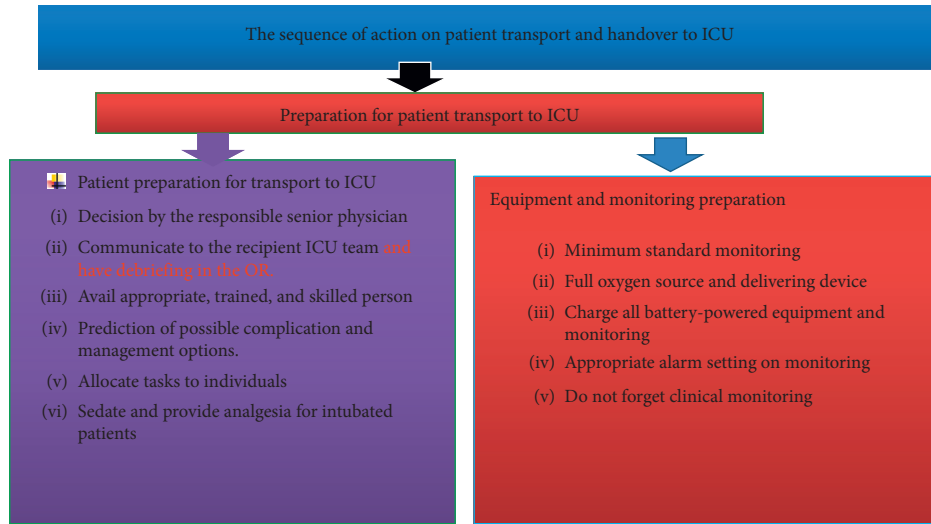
The sequence of action on patient transport and handover to ICU

Preparation for patient transport to ICU

Patient preparation for transport to ICU

(i) Decision by the responsible senior physician

(ii) Communicate to the recipient ICU team and have debriefing in the OR

(iii) Avail appropriate, trained, and skilled person

(iv) Prediction of possible complication and management options.

(v) Allocate tasks to individuals

(vi) Sedate and provide analgesia for intubated patients

Equipment and monitoring preparation

(i) Minimum standard monitoring

(ii) Full oxygen source and delivering device

(iii) Charge all battery-powered equipment and monitoring

(iv) Appropriate alarm setting on monitoring

(v) Do not forget clinical monitoring